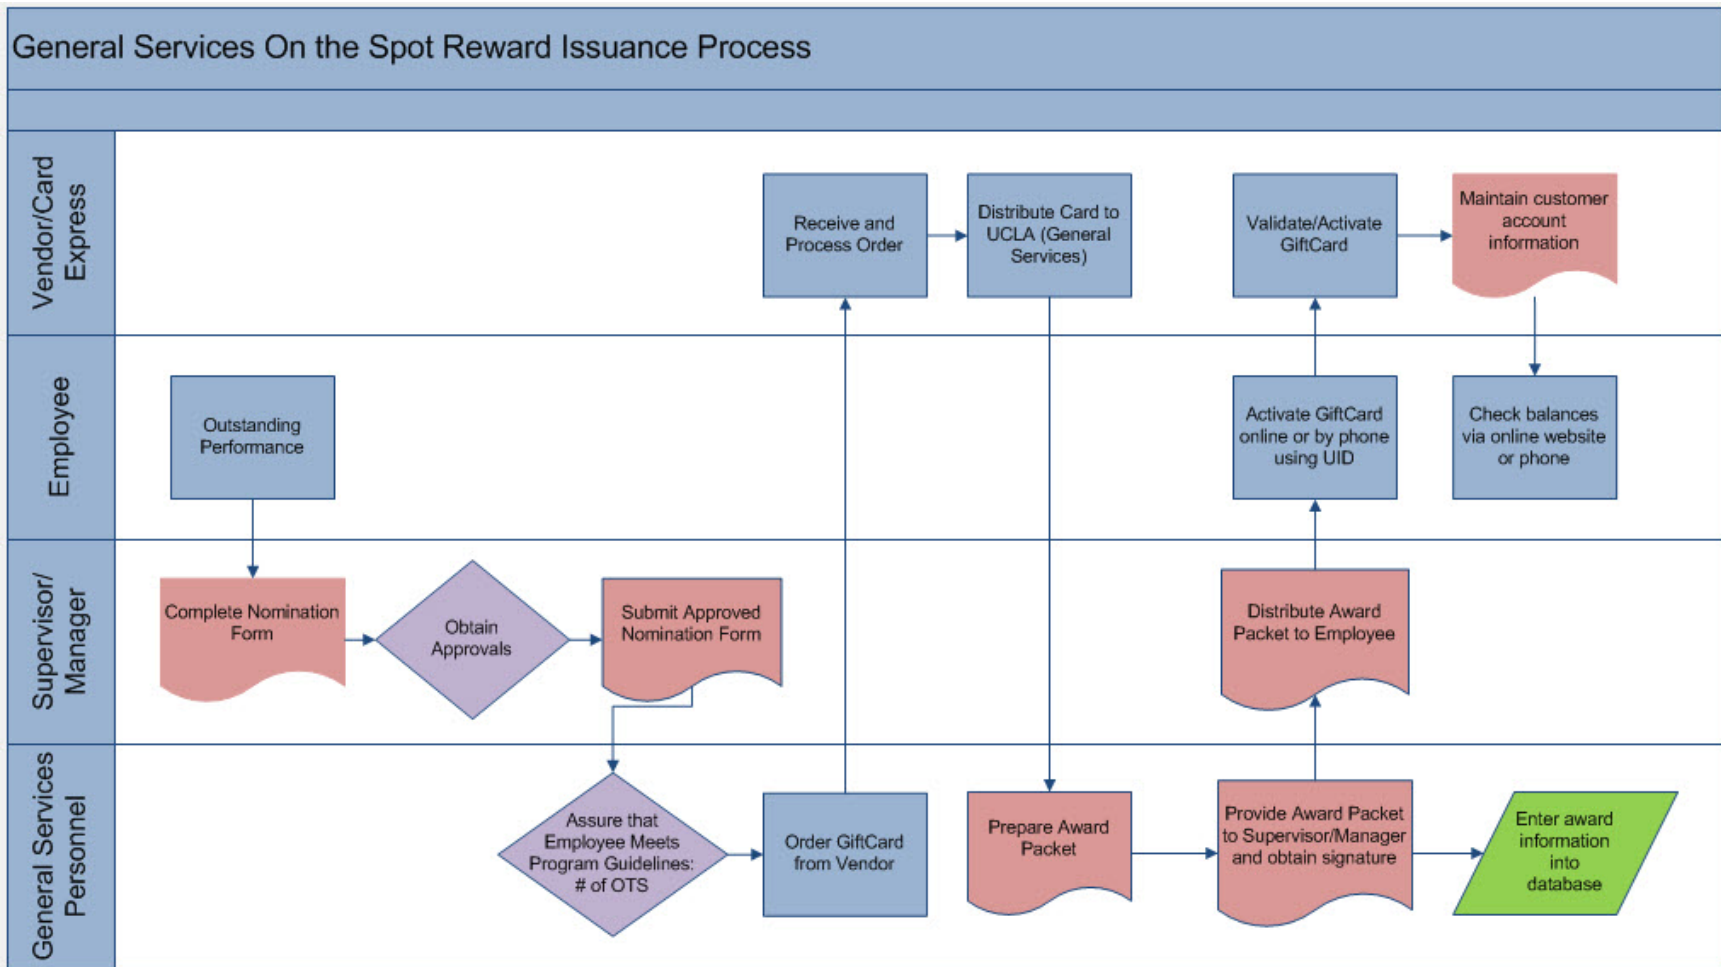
General Services On the Spot Reward Issuance Process

Vendor/Card Express

Receive and Process Order

Distribute Card to UCLA (General Services)

Validate/Activate GiftCard

Maintain customer account information

Employee

Outstanding Performance

Activate GiftCard online or by phone using UID

Check balances via online website or phone

Supervisor/ Manager

Complete Nomination Form

Obtain Approvals

Submit Approved Nomination Form

Distribute Award Packet to Employee

General Service Personnel

Assure that Employee Meets Program Guidelines: # of OTS

Order GiftCard from Vendor

Prepare Award Packet

Provide Award Packet to Supervisor/Manager and obtain signature

Enter award information into database